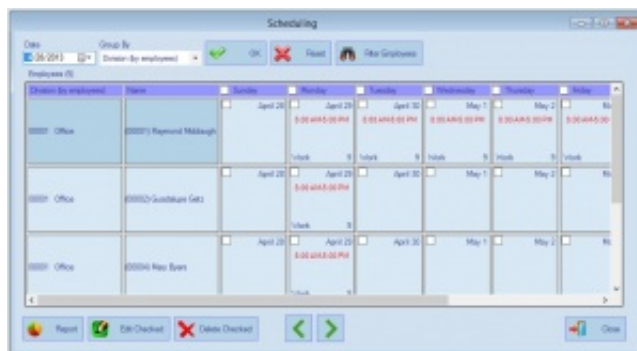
Scheduling

Date
4/26/2013
Group By
Division (by employee)
OK
Reset
Filter Employees

Employees (5)

| Division (by employee) | Name | Sunday | Monday | Tuesday | Wednesday | Thursday | Friday |
|---|---|---|---|---|---|---|---|
| 00001 Office | (00001) Raymond Middaugh | April 28 | April 29 5:00 AM-5:00 PM Work 9 | April 30 5:00 AM-5:00 PM Work 9 | May 1 5:00 AM-5:00 PM Work 9 | May 2 5:00 AM-5:00 PM Work 9 | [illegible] 5:00 AM-5:00 PM Work |
| 00001 Office | (00002) Guadalupe Getz | April 28 | April 29 5:00 AM-5:00 PM Work 9 | April 30 | May 1 | May 2 | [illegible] |
| 00001 Office | (00004) Mary Byers | April 28 | April 29 5:00 AM-5:00 PM Work 9 | April 30 | May 1 | May 2 | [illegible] |

Report
Edit Checked
Delete Checked
Close